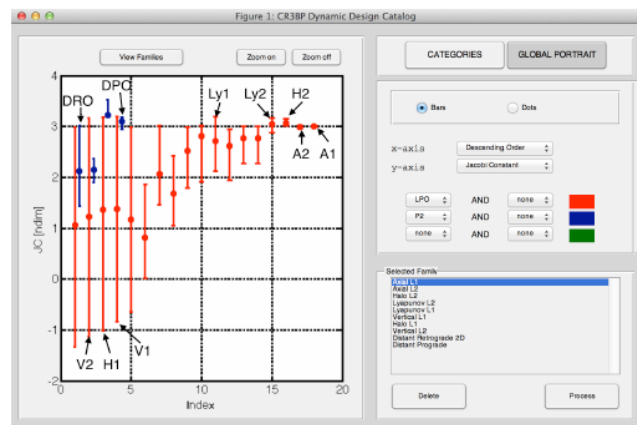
Figure 1: CR3BP Dynamic Design Catalog

View Families

Zoom on

Zoom off

CATEGORIES

GLOBAL PORTRAIT

Bars

Dots

x-axis Descending Order

y-axis Jacobi Constant

LPO AND none

P2 AND none

none AND none

DRO

DPO

Ly1

Ly2

H2

A2

A1

V2

H1

V1

JC [ndim]

Index

4

3

2

1

0

-1

-2

0

5

10

15

20

Selected Family

Axial L1
Axial L2
Halo L2
Lyapunov L2
Lyapunov L1
Vertical L1
Halo L1
Vertical L2
Distant Retrograde 2D
Distant Prograde

Delete

Process